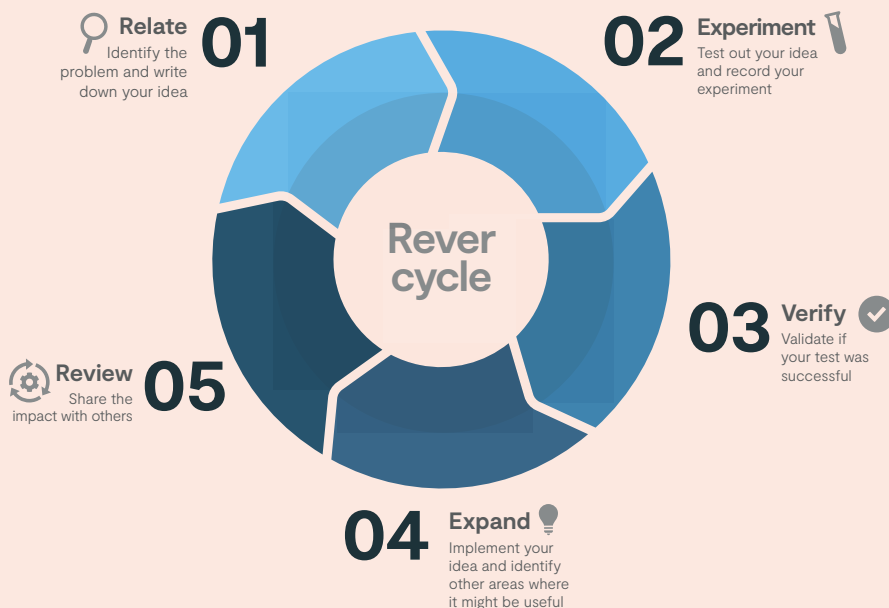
Relate 01
Identify the problem and write down your idea

02 Experiment
Test out your idea and record your experiment

Rever cycle

03 Verify
Validate if your test was successful

Review 05
Share the impact with others

04 Expand
Implement your idea and identify other areas where it might be useful